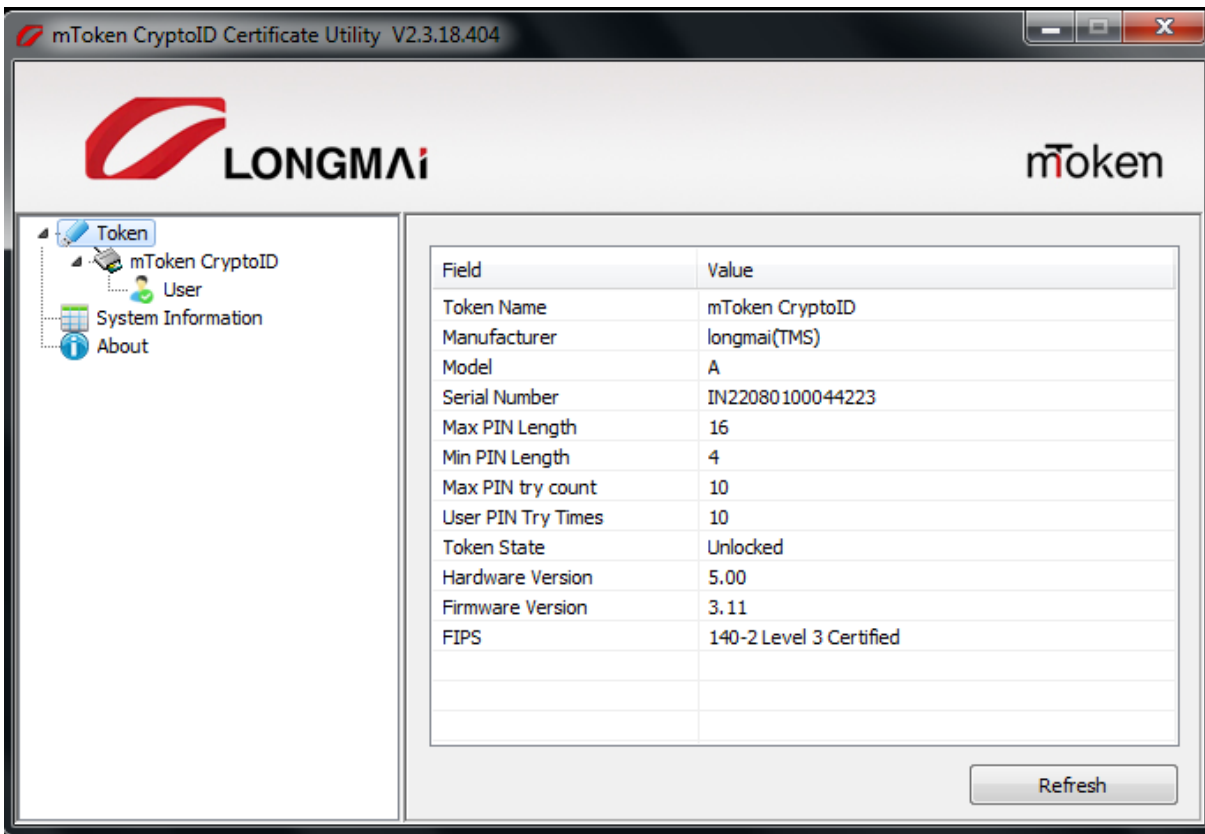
mToken CryptoID Certificate Utility V2.3.18.404

LONGMAi

mToken

Token
mToken CryptoID
User
System Information
About

| Field | Value |
|---|---|
| Token Name | mToken CryptoID |
| Manufacturer | longmai(TMS) |
| Model | A |
| Serial Number | IN22080100044223 |
| Max PIN Length | 16 |
| Min PIN Length | 4 |
| Max PIN try count | 10 |
| User PIN Try Times | 10 |
| Token State | Unlocked |
| Hardware Version | 5.00 |
| Firmware Version | 3.11 |
| FIPS | 140-2 Level 3 Certified |

Refresh